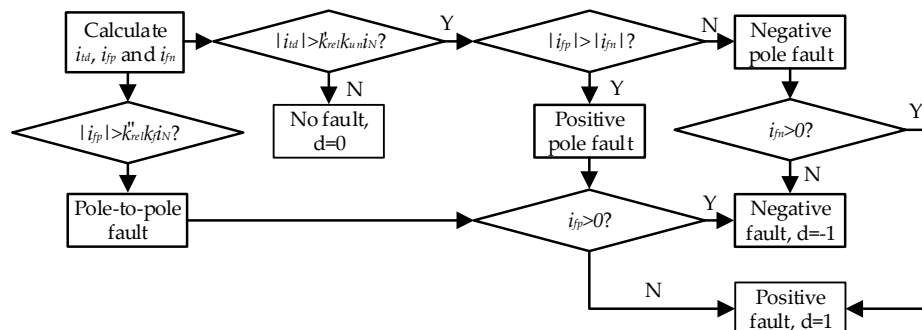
Calculate $i_{td}$, $i_{fp}$ and $i_{fn}$

$|i_{td}|>k'_{rel}k_{un}i_N$?

Y

N

No fault, d=0

$|i_{fp}|>|i_{fn}|$?

N

Y

Negative pole fault

Positive pole fault

$i_{fn}>0$?

Y

N

$|i_{fp}|>k''_{rel}k_{f}i_N$?

Pole-to-pole fault

$i_{fp}>0$?

Y

Negative fault, d=-1

N

Positive fault, d=1